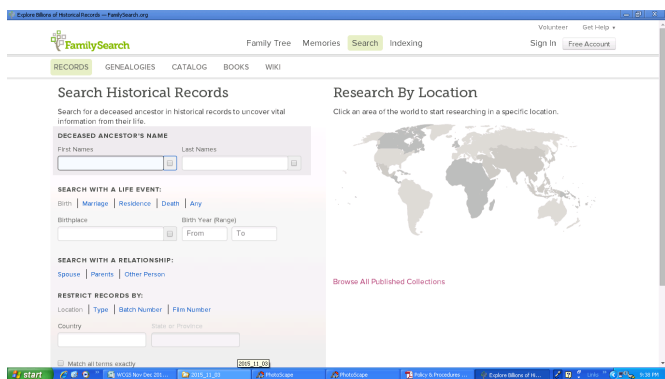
Explore Billions of Historical Records — FamilySearch.org

Volunteer Get Help ▾

FamilySearch

Family Tree Memories Search Indexing

Sign In Free Account

RECORDS GENEALOGIES CATALOG BOOKS WIKI

Search Historical Records

Search for a deceased ancestor in historical records to uncover vital information from their life.

DECEASED ANCESTOR'S NAME

First Names

Last Names

SEARCH WITH A LIFE EVENT:

Birth | Marriage | Residence | Death | Any

Birthplace

Birth Year (Range)

From To

SEARCH WITH A RELATIONSHIP:

Spouse | Parents | Other Person

RESTRICT RECORDS BY:

Location | Type | Batch Number | Film Number

Country

State or Province

Match all terms exactly

Research By Location

Click an area of the world to start researching in a specific location.

Browse All Published Collections

2015_11_03

start

WCGS Nov Dec 201...

2015_11_03

PhotoScape

PhotoScape

Policy & Procedures ...

Explore Billions of Hi...

9:38 PM